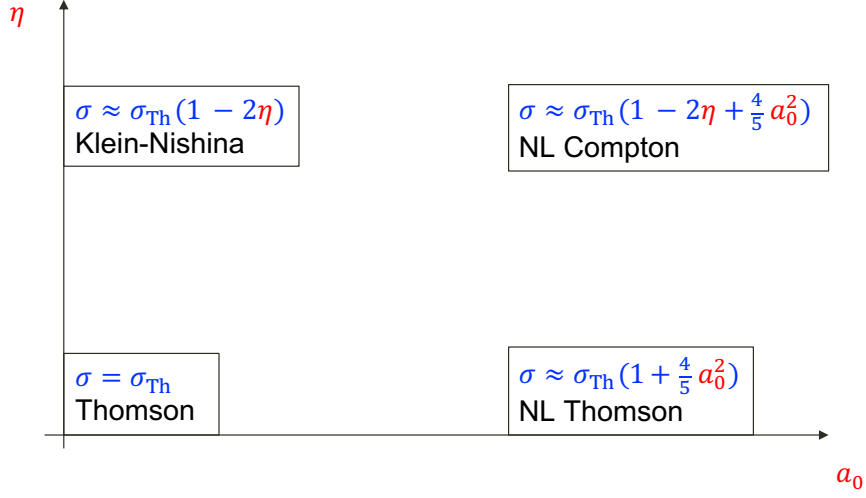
$\eta$

$\sigma \approx \sigma_{\mathrm{Th}}(1-2\eta)$
Klein-Nishina

$\sigma \approx \sigma_{\mathrm{Th}}(1-2\eta+\frac{4}{5}a_0^2)$
NL Compton

$\sigma = \sigma_{\mathrm{Th}}$
Thomson

$\sigma \approx \sigma_{\mathrm{Th}}(1+\frac{4}{5}a_0^2)$
NL Thomson

$a_0$